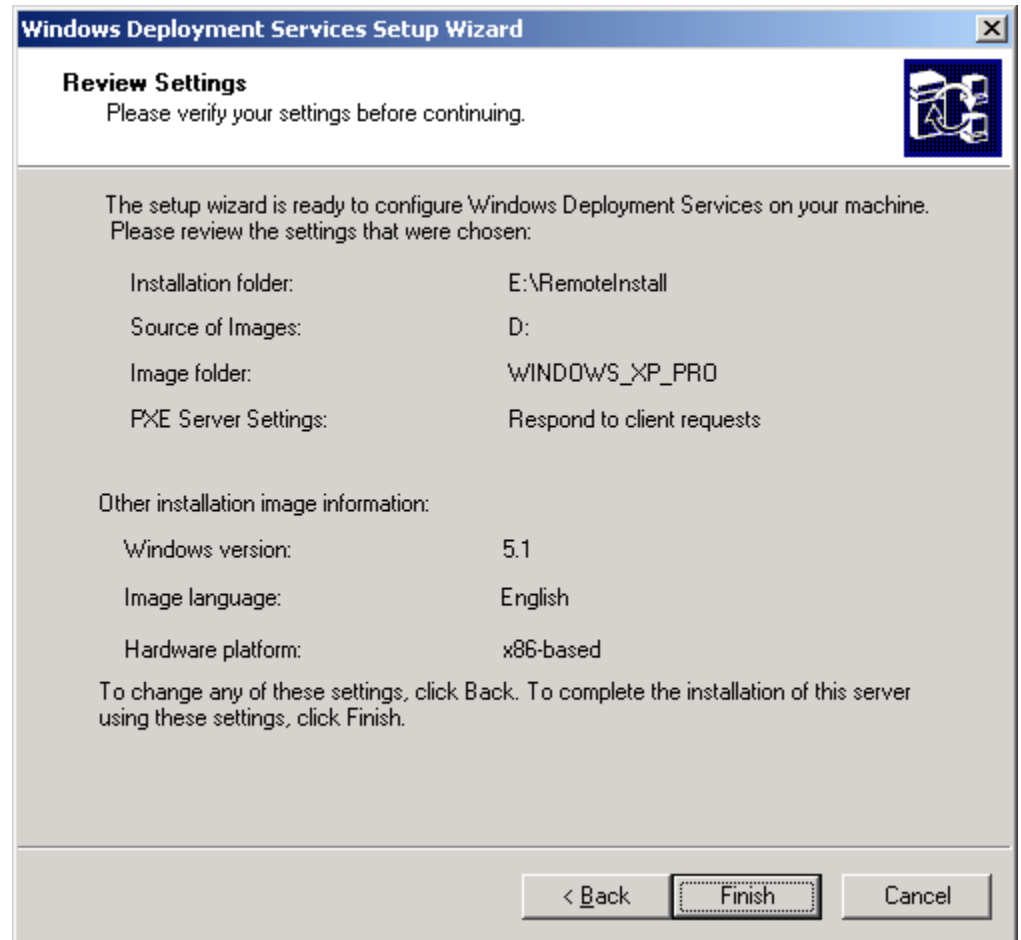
Windows Deployment Services Setup Wizard

Review Settings
Please verify your settings before continuing.

The setup wizard is ready to configure Windows Deployment Services on your machine. Please review the settings that were chosen:

| | |
|---|---|
| Installation folder: | E:\RemoteInstall |
| Source of Images: | D: |
| Image folder: | WINDOWS_XP_PRO |
| PXE Server Settings: | Respond to client requests |

Other installation image information:

| | |
|---|---|
| Windows version: | 5.1 |
| Image language: | English |
| Hardware platform: | x86-based |

To change any of these settings, click Back. To complete the installation of this server using these settings, click Finish.

< Back
Finish
Cancel